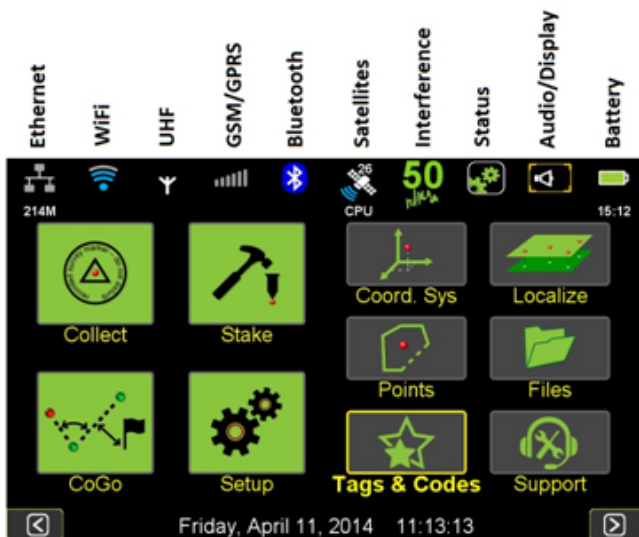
Ethernet
WiFi
UHF
GSM/GPRS
Bluetooth
Satellites
Interference
Status
Audio/Display
Battery

214M
26
50
CPU
15:12

Collect
Stake
Coord. Sys
Localize
Points
Files
CoGo
Setup
Tags & Codes
Support

Friday, April 11, 2014 11:13:13